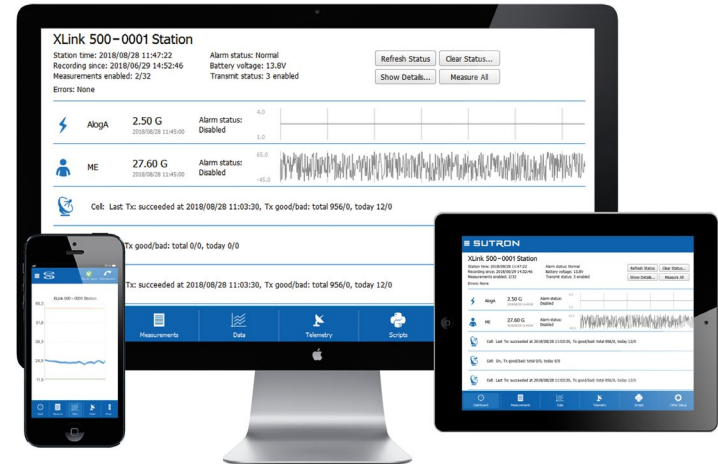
XLink 500−0001 Station

Station time: 2018/08/28 11:47:22
Recording since: 2018/06/29 14:52:46
Measurements enabled: 2/32
Errors: None

Alarm status: Normal
Battery voltage: 13.8V
Transmit status: 3 enabled

Refresh Status
Clear Status...
Show Details...
Measure All

AlogA
2.50 G
2018/08/28 11:45:00
Alarm status: Disabled
4.0
1.0

ME
27.60 G
2018/08/28 11:45:00
Alarm status: Disabled
65.0
-45.0

Cell: Last Tx: succeeded at 2018/08/28 11:03:30, Tx good/bad: total 956/0, today 12/0

Tx good/bad: total 0/0, today 0/0

Tx: succeeded at 2018/08/28 11:03:30, Tx good/bad: total 956/0, today 12/0

Measurements
Data
Telemetry
Scripts

XLink 500−0001 Station
55.3
37.8
20.3
24.5
11.0

SUTRON
XLink 500−0001 Station
Station time: 2018/08/28 11:47:22
Recording since: 2018/06/29 14:52:46
Measurements enabled: 2/32
Errors: None
Alarm status: Normal
Battery voltage: 13.8V
Transmit status: 3 enabled
Refresh Status
Clear Status...
Show Details...
Measure All
AlogA
2.50 G
Alarm status: Disabled
ME
27.60 G
Alarm status: Disabled
Cell: Last Tx: succeeded at 2018/08/28 11:03:30, Tx good/bad: total 956/0, today 12/0
Cell: On, Tx good/bad: total 0/0, today 0/0
Cell: Last Tx: succeeded at 2018/08/28 11:03:30, Tx good/bad: total 956/0, today 12/0
Dashboard
Measurements
Data
Telemetry
Scripts
Other Setup